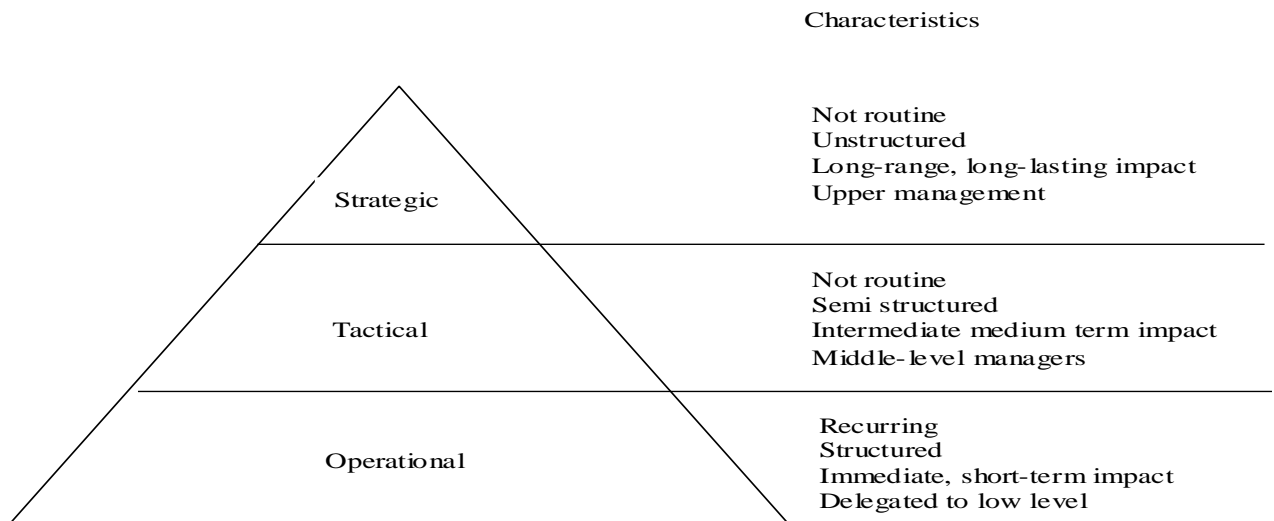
Characteristics

Strategic

Not routine
Unstructured
Long-range, long-lasting impact
Upper management

Tactical

Not routine
Semi structured
Intermediate medium term impact
Middle-level managers

Operational

Recurring
Structured
Immediate, short-term impact
Delegated to low level